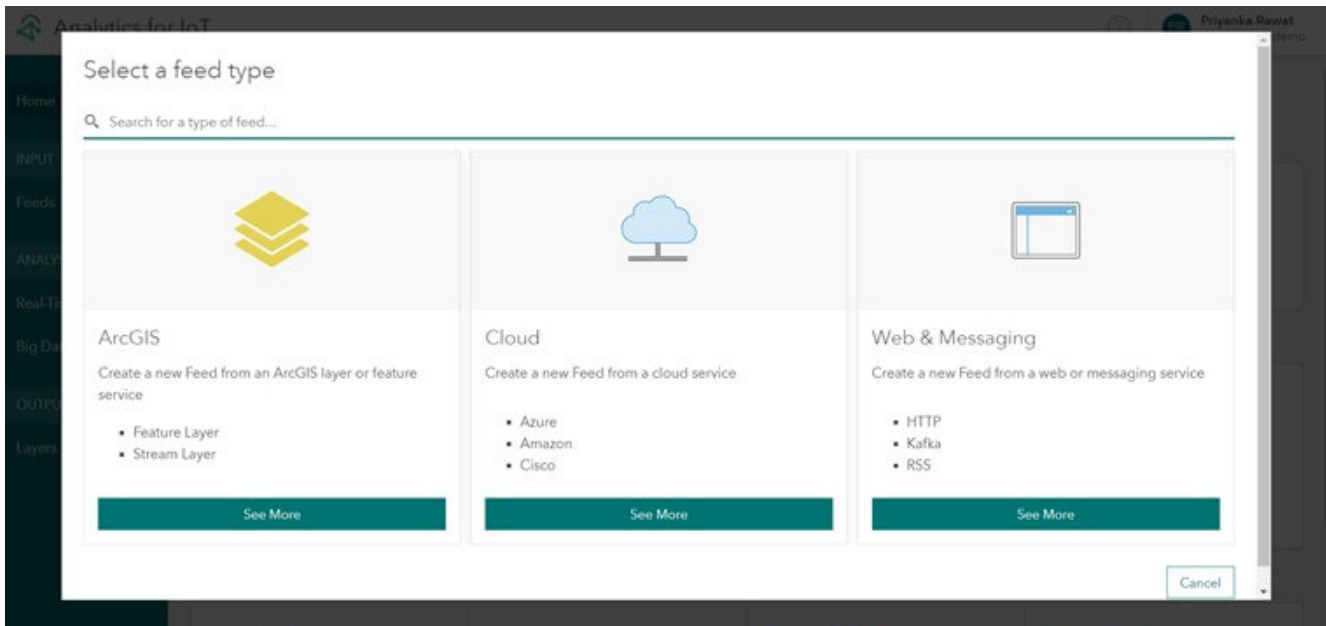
Analytics for IoT

Priyanka Rawat
demo

Home

INPUT

Feeds

ANALY

Real-T

Big Da

OUTPU

Layers

Select a feed type

Search for a type of feed...

ArcGIS

Create a new Feed from an ArcGIS layer or feature service

• Feature Layer
• Stream Layer

See More

Cloud

Create a new Feed from a cloud service

• Azure
• Amazon
• Cisco

See More

Web & Messaging

Create a new Feed from a web or messaging service

• HTTP
• Kafka
• RSS

See More

Cancel